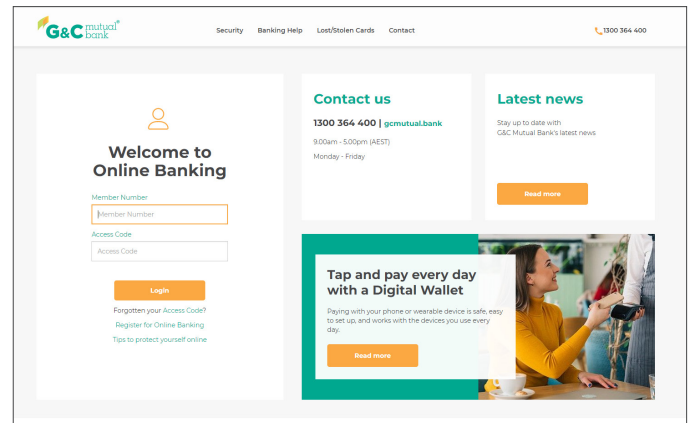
G&C mutual bank®

Security Banking Help Lost/Stolen Cards Contact

1300 364 400

Welcome to Online Banking

Member Number

Member Number

Access Code

Access Code

Login

Forgotten your Access Code?

Register for Online Banking

Tips to protect yourself online

Contact us

1300 364 400 | gcmutual.bank

9.00am - 5.00pm (AEST)

Monday - Friday

Latest news

Stay up to date with G&C Mutual Bank's latest news

Read more

Tap and pay every day with a Digital Wallet

Paying with your phone or wearable device is safe, easy to set up, and works with the devices you use every day.

Read more